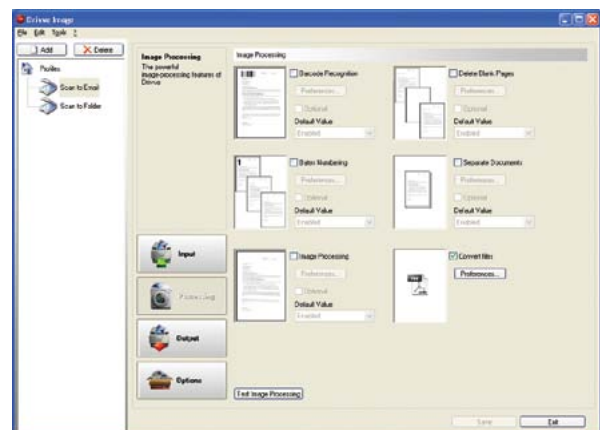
Drivve Image

File Edit Tools ?

Add

Delete

Profiles

Scan to Email

Scan to Folder

Image Processing

The powerful image-processing features of Drivve

Image Processing

Barcode Recognition

Preferences...

Optional

Default Value

Enabled

Delete Blank Pages

Preferences...

Optional

Default Value

Enabled

Bates Numbering

Preferences...

Optional

Default Value

Enabled

Separate Documents

Preferences...

Optional

Default Value

Enabled

Input

Image Processing

Preferences...

Optional

Default Value

Enabled

Convert files

Preferences...

Processing

Output

Options

Test Image Processing

Save

Exit